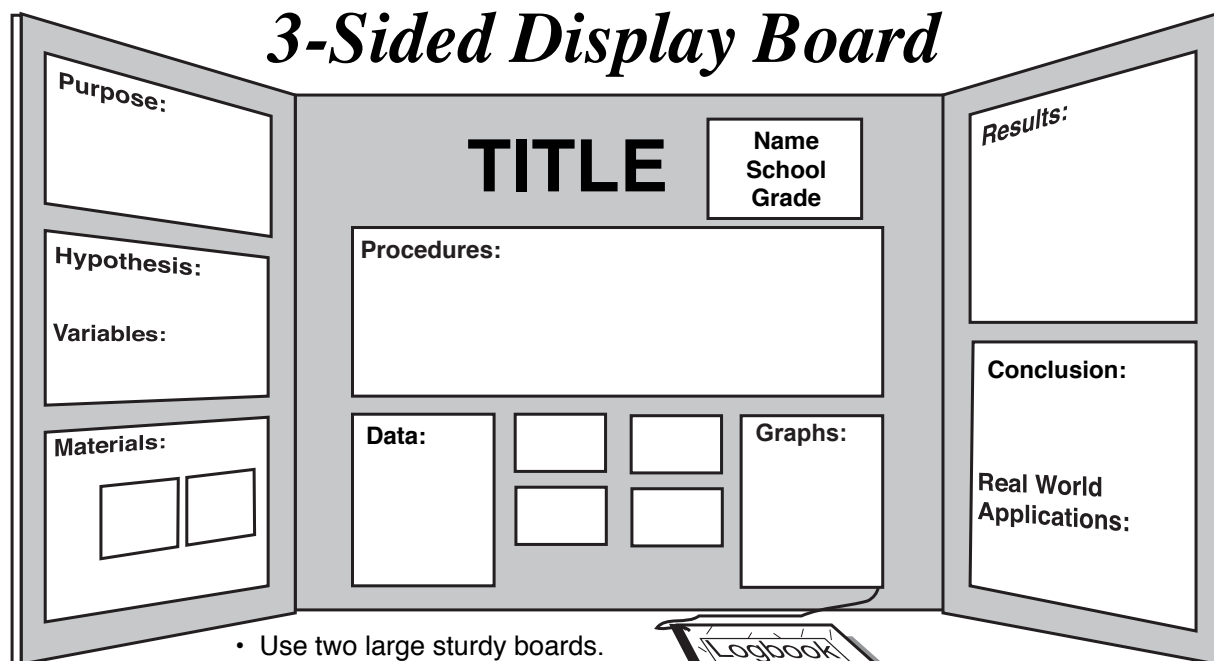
3-Sided Display Board

Purpose:

Hypothesis:

Variables:

Materials:

TITLE

Name
School
Grade

Procedures:

Data:

Graphs:

Results:

Conclusion:

Real World Applications:

• Use two large sturdy boards.

Logbook